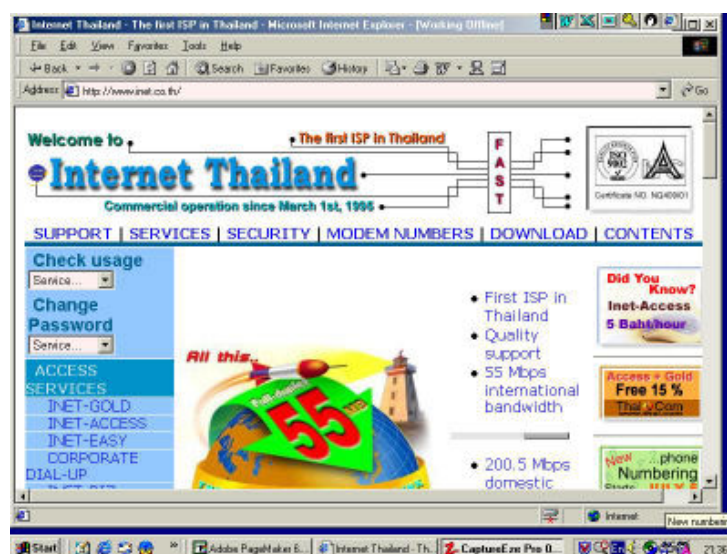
Internet Thailand - The first ISP in Thailand - Microsoft Internet Explorer - [Working Offline]

File Edit View Favorites Tools Help

Back Search Favorites History

Address http://www.inet.co.th/ Go

Welcome to

The first ISP in Thailand

Internet Thailand

F A S T

Commercial operation since March 1st, 1995

Certificate NO. NQ40901

SUPPORT | SERVICES | SECURITY | MODEM NUMBERS | DOWNLOAD | CONTENTS

Check usage

Service...

Change Password

Service...

ACCESS SERVICES

INET-GOLD

INET-ACCESS

INET-EASY

CORPORATE DIAL-UP

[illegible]

All this..

55

• First ISP in Thailand
• Quality support
• 55 Mbps international bandwidth

• 200.5 Mbps domestic

Did You Know?

Inet-Access

5 Baht/hour

Access + Gold

Free 15 %

Thai.Com

New phone Numbering

Internet

New numbers

Start | Adobe PageMaker 6... | Internet Thailand - Th... | CaptureEze Pro 0...